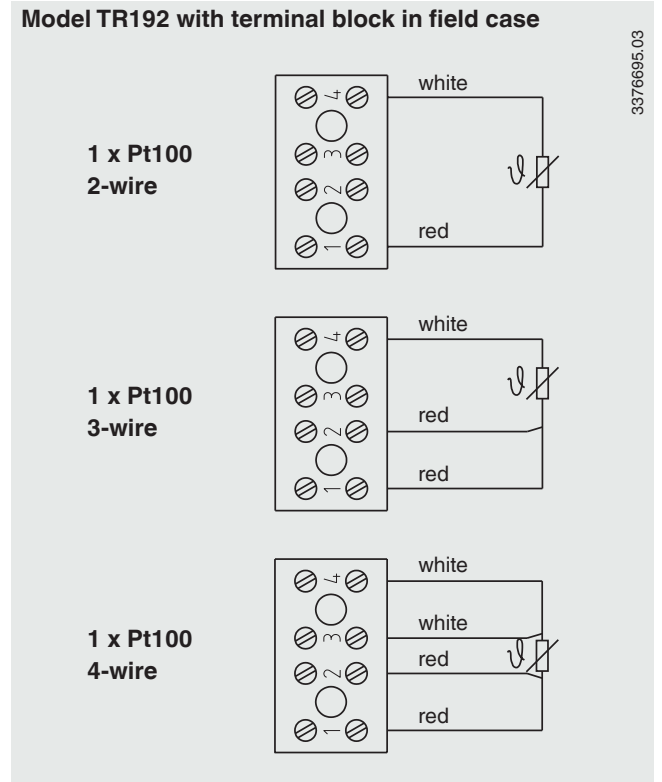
Model TR192 with terminal block in field case

3376695.03

1 x Pt100
2-wire

4
3
2
1

white
red

$\vartheta$

1 x Pt100
3-wire

4
3
2
1

white
red
red

$\vartheta$

1 x Pt100
4-wire

4
3
2
1

white
white
red
red

$\vartheta$